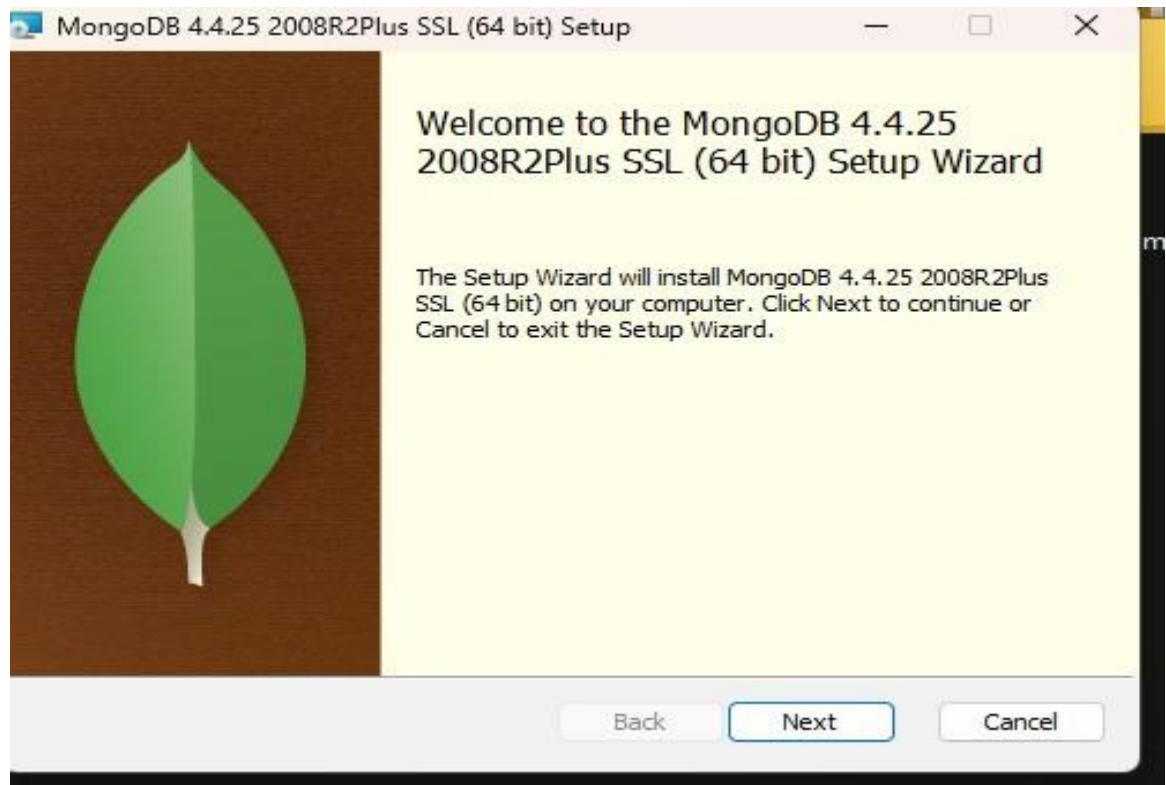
MongoDB 4.4.25 2008R2Plus SSL (64 bit) Setup

Welcome to the MongoDB 4.4.25 2008R2Plus SSL (64 bit) Setup Wizard

The Setup Wizard will install MongoDB 4.4.25 2008R2Plus SSL (64 bit) on your computer. Click Next to continue or Cancel to exit the Setup Wizard.

m

Back Next Cancel